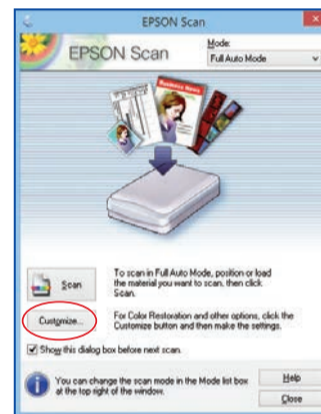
EPSON Scan

EPSON Scan

Mode:

Full Auto Mode

Scan

To scan in Full Auto Mode, position or load the material you want to scan, then click Scan.

Customize...

For Color Restoration and other options, click the Customize button and then make the settings.

Show this dialog box before next scan.

You can change the scan mode in the Mode list box at the top right of the window.

Help

Close